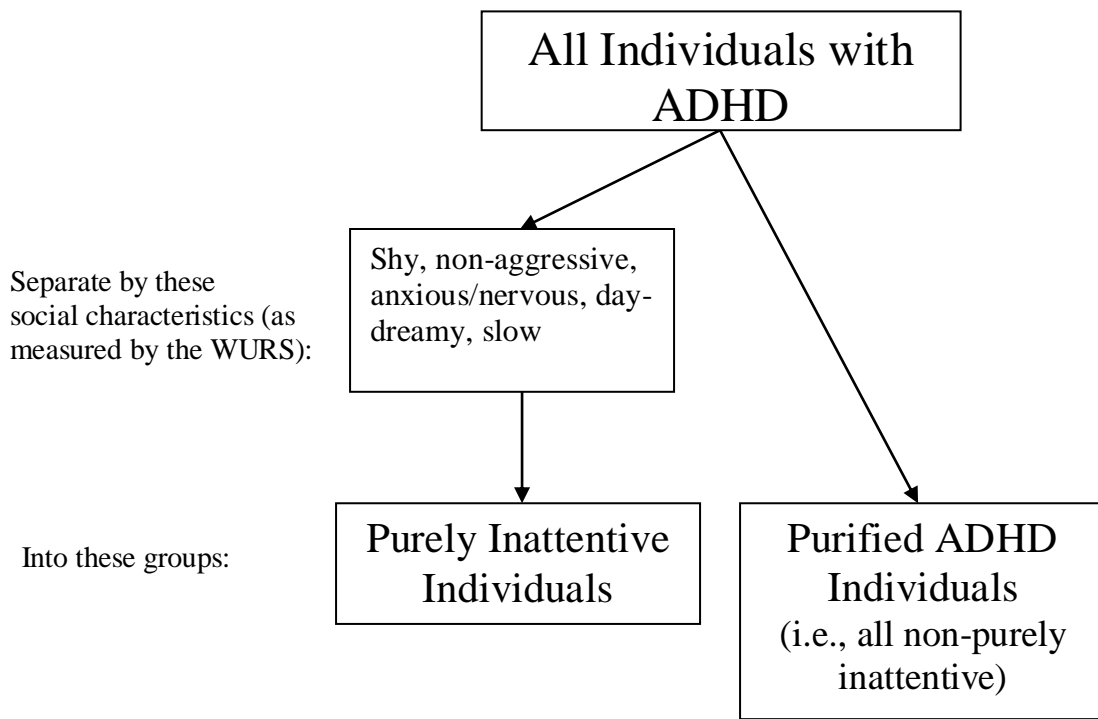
All Individuals with ADHD

Separate by these social characteristics (as measured by the WURS):

Shy, non-aggressive, anxious/nervous, day-dreamy, slow

Into these groups:

Purely Inattentive Individuals

Purified ADHD Individuals (i.e., all non-purely inattentive)